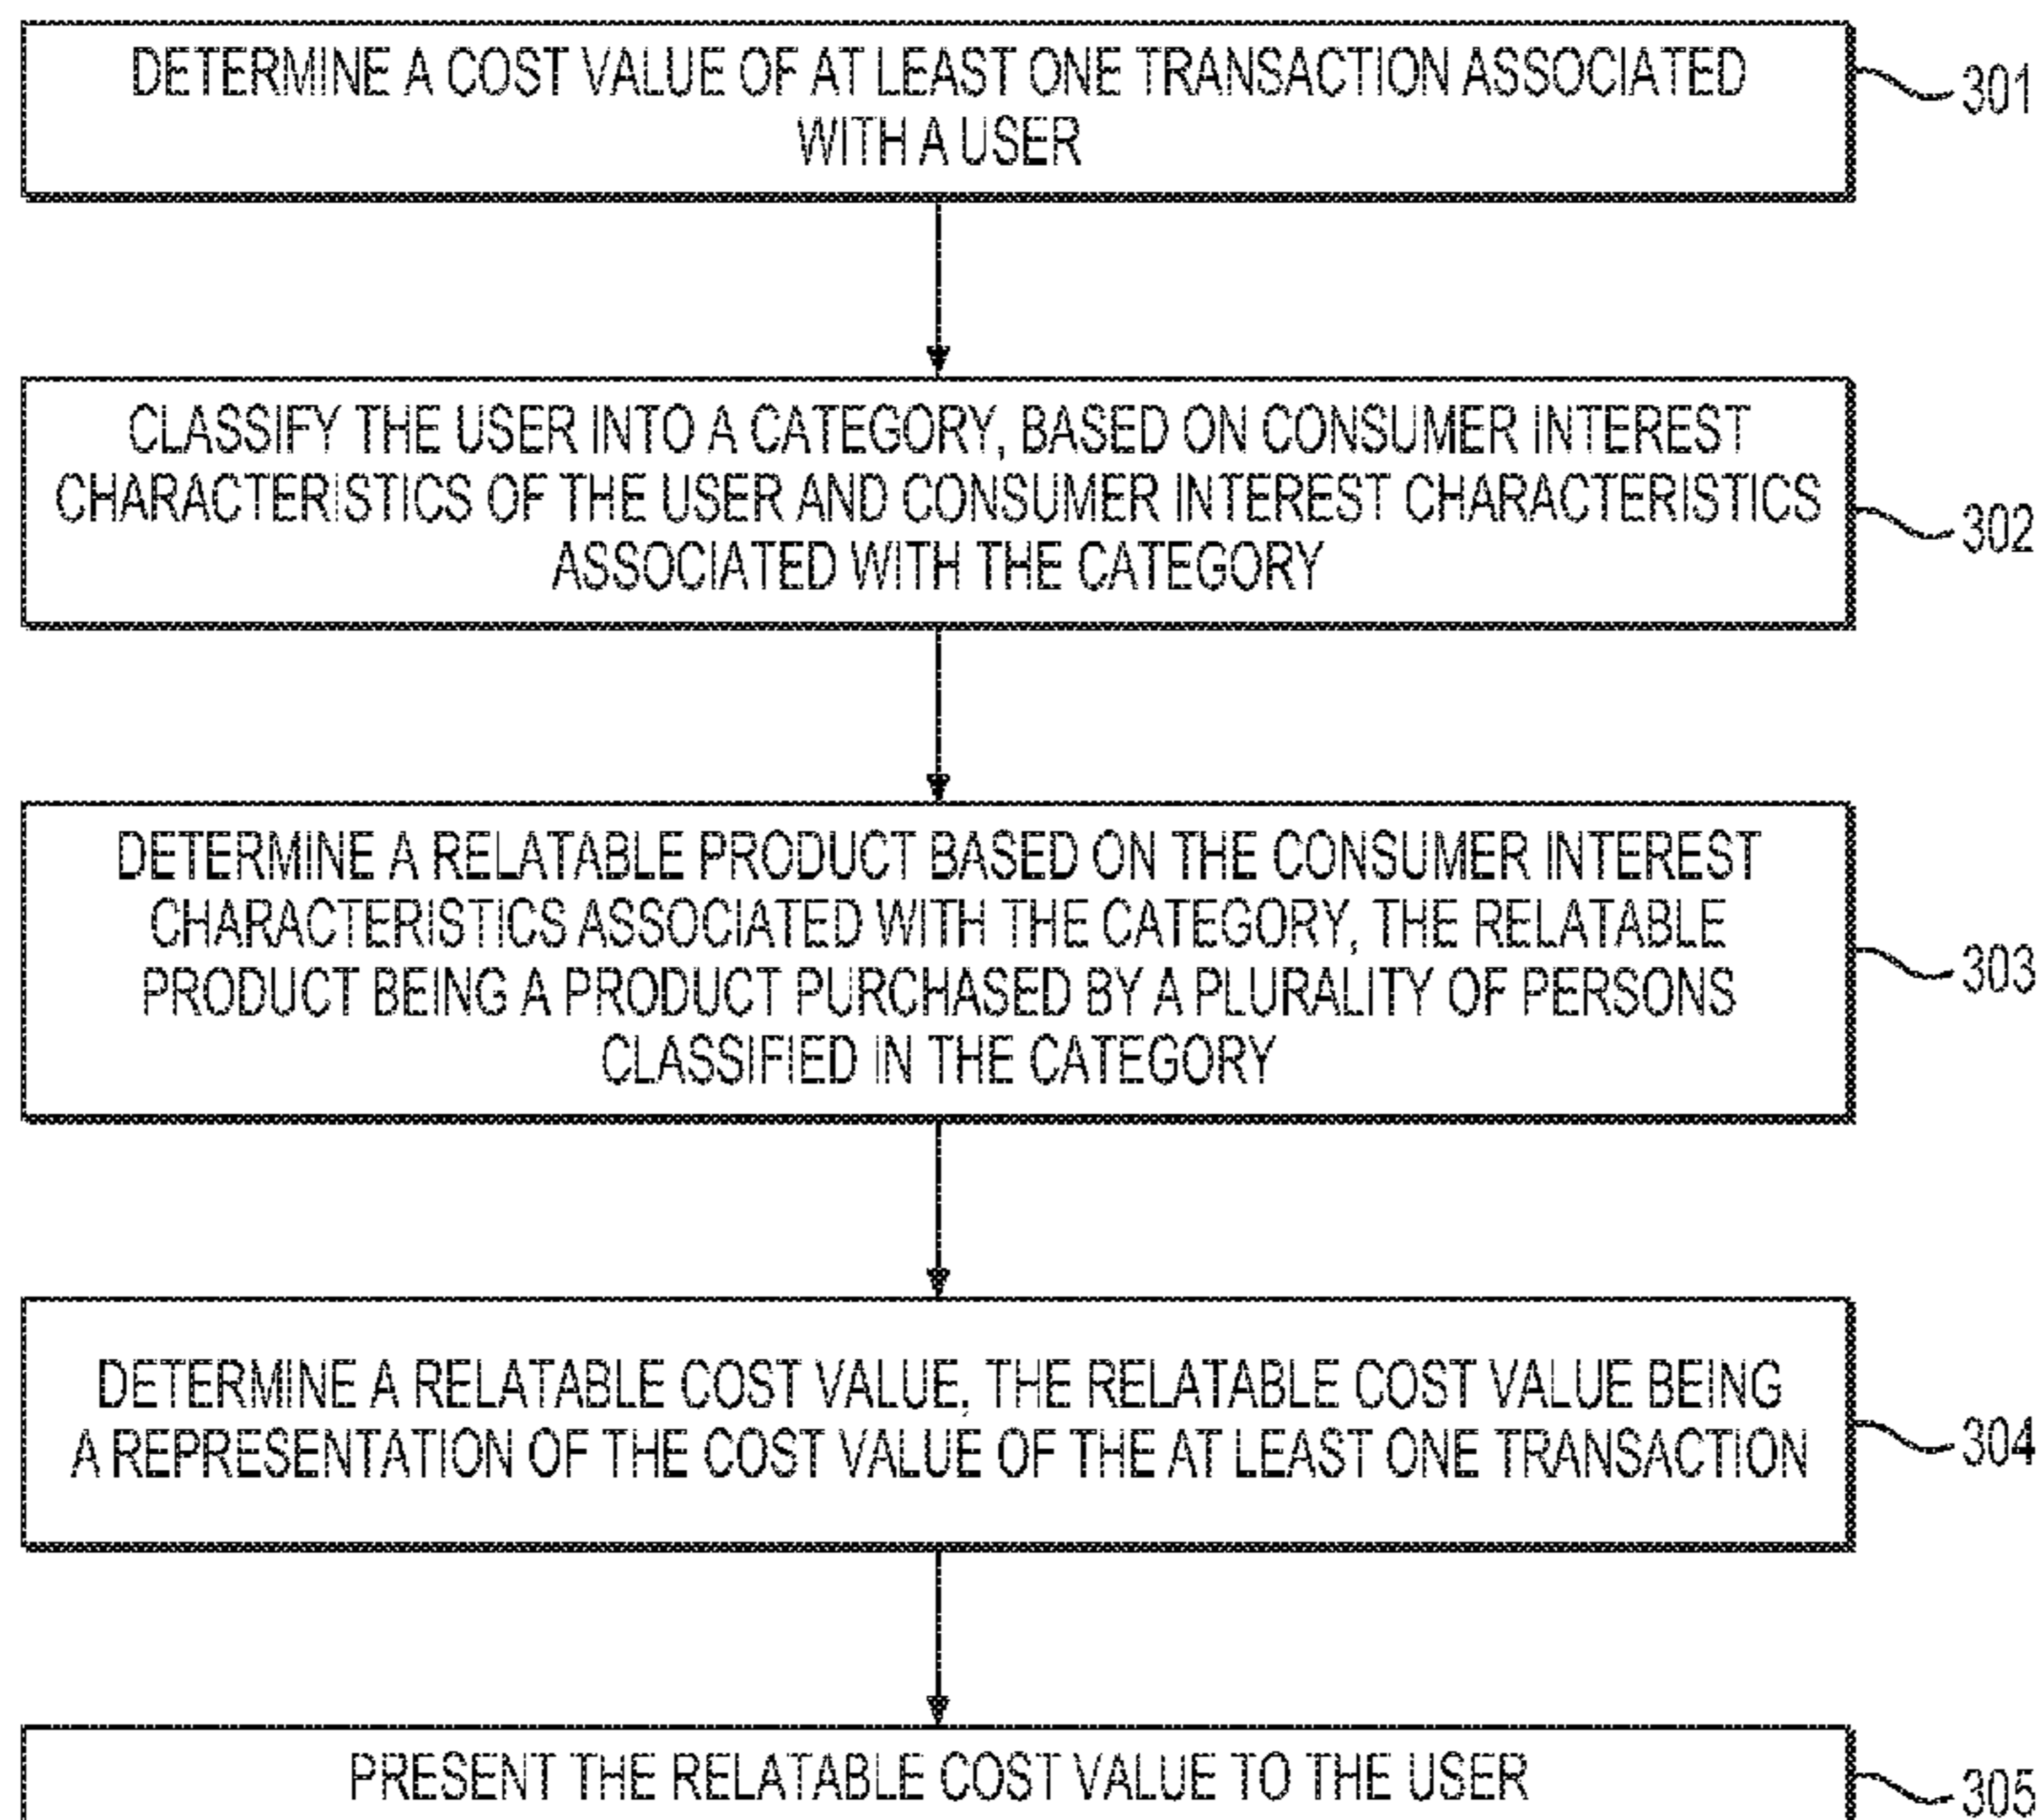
DETERMINE A COST VALUE OF AT LEAST ONE TRANSACTION ASSOCIATED WITH A USER

301

CLASSIFY THE USER INTO A CATEGORY, BASED ON CONSUMER INTEREST CHARACTERISTICS OF THE USER AND CONSUMER INTEREST CHARACTERISTICS ASSOCIATED WITH THE CATEGORY

302

DETERMINE A RELATABLE PRODUCT BASED ON THE CONSUMER INTEREST CHARACTERISTICS ASSOCIATED WITH THE CATEGORY, THE RELATABLE PRODUCT BEING A PRODUCT PURCHASED BY A PLURALITY OF PERSONS CLASSIFIED IN THE CATEGORY

303

DETERMINE A RELATABLE COST VALUE, THE RELATABLE COST VALUE BEING A REPRESENTATION OF THE COST VALUE OF THE AT LEAST ONE TRANSACTION

304

PRESENT THE RELATABLE COST VALUE TO THE USER

305